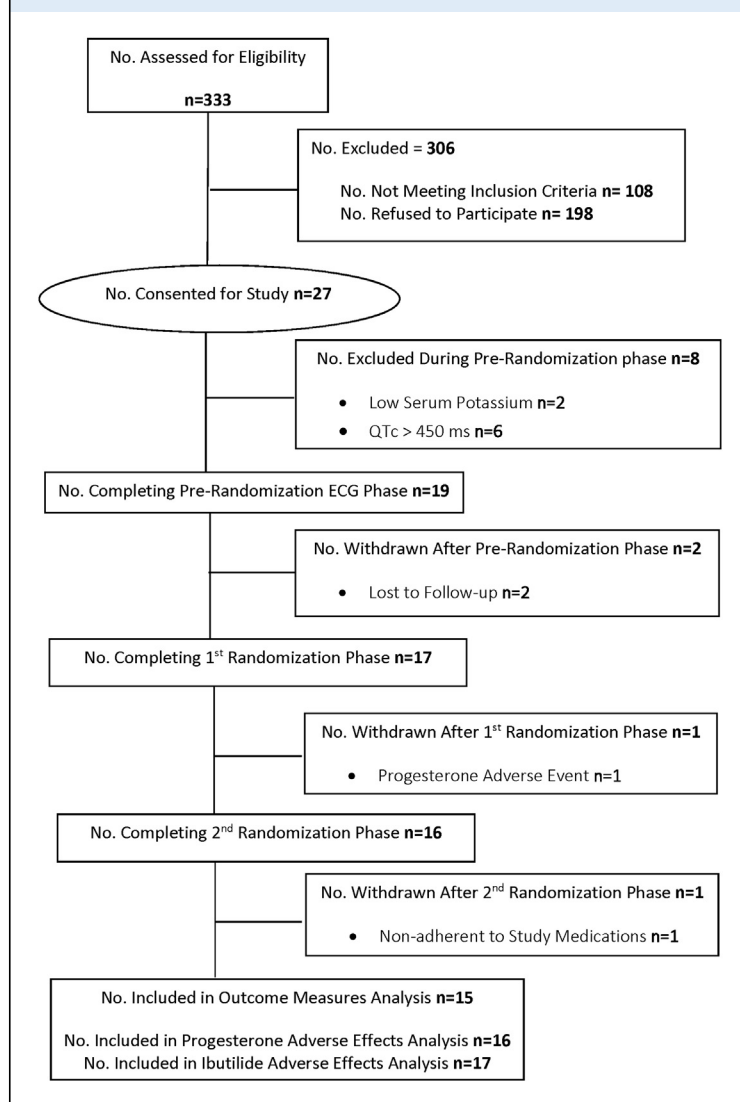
No. Assessed for Eligibility

**n=333**

No. Excluded = **306**

No. Not Meeting Inclusion Criteria **n= 108**
No. Refused to Participate **n= 198**

No. Consented for Study **n=27**

No. Excluded During Pre-Randomization phase **n=8**

- Low Serum Potassium **n=2**
- QTc > 450 ms **n=6**

No. Completing Pre-Randomization ECG Phase **n=19**

No. Withdrawn After Pre-Randomization Phase **n=2**

- Lost to Follow-up **n=2**

No. Completing 1$^{st}$ Randomization Phase **n=17**

No. Withdrawn After 1$^{st}$ Randomization Phase **n=1**

- Progesterone Adverse Event **n=1**

No. Completing 2$^{nd}$ Randomization Phase **n=16**

No. Withdrawn After 2$^{nd}$ Randomization Phase **n=1**

- Non-adherent to Study Medications **n=1**

No. Included in Outcome Measures Analysis **n=15**

No. Included in Progesterone Adverse Effects Analysis **n=16**
No. Included in Ibutilide Adverse Effects Analysis **n=17**